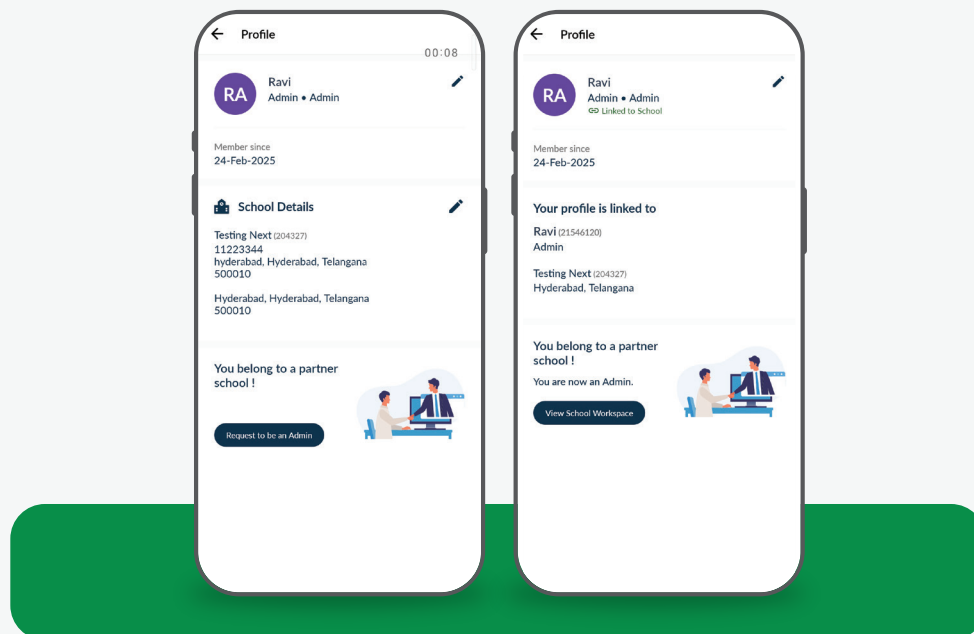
Profile

00:08

RA

Ravi

Admin • Admin

Member since
24-Feb-2025

School Details

Testing Next (204327)
11223344
hyderabad, Hyderabad, Telangana
500010

Hyderabad, Hyderabad, Telangana
500010

You belong to a partner school !

Request to be an Admin

Profile

RA

Ravi

Admin • Admin

Linked to School

Member since
24-Feb-2025

Your profile is linked to

Ravi (21546120)
Admin

Testing Next (204327)
Hyderabad, Telangana

You belong to a partner school !

You are now an Admin.

View School Workspace